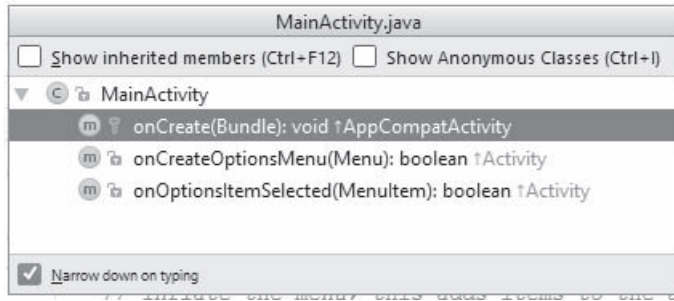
MainActivity.java

Show inherited members (Ctrl+F12) Show Anonymous Classes (Ctrl+I)

C MainActivity

m onCreate(Bundle): void ↑AppCompatActivity

m onCreateOptionsMenu(Menu): boolean ↑Activity

m onOptionsItemSelected(MenuItem): boolean ↑Activity

Narrow down on typing

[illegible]